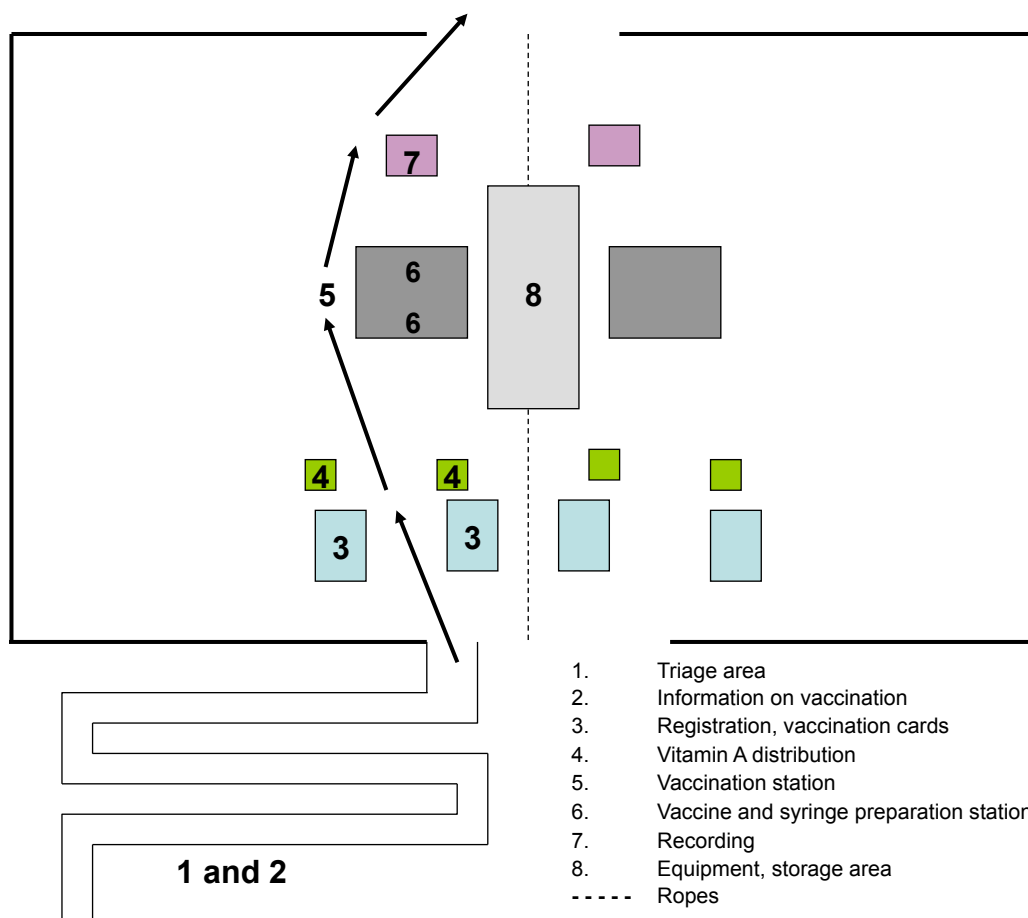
7

6
5
6

8

4
4

3
3

1 and 2

1. Triage area
2. Information on vaccination
3. Registration, vaccination cards
4. Vitamin A distribution
5. Vaccination station
6. Vaccine and syringe preparation statio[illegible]
7. Recording
8. Equipment, storage area
- - - - - Ropes